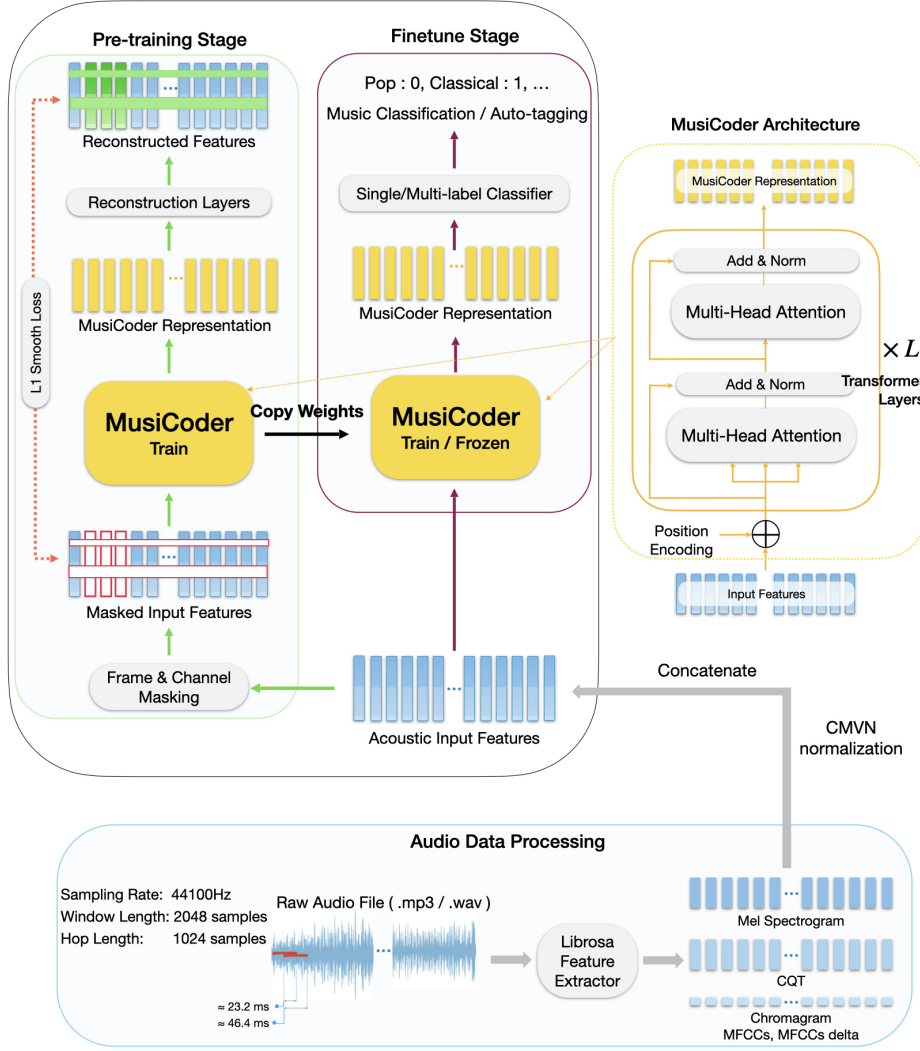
Pre-training Stage

Reconstructed Features

Reconstruction Layers

MusiCoder Representation

L1 Smooth Loss

MusiCoder
Train

Masked Input Features

Frame & Channel Masking

Finetune Stage

Pop : 0, Classical : 1, …

Music Classification / Auto-tagging

Single/Multi-label Classifier

MusiCoder Representation

Copy Weights

MusiCoder
Train / Frozen

Acoustic Input Features

MusiCoder Architecture

MusiCoder Representation

Add & Norm

Multi-Head Attention

Add & Norm

Multi-Head Attention

$\times L$

Transforme
Layers

Position Encoding

Input Features

Concatenate

CMVN normalization

Audio Data Processing

Sampling Rate: 44100Hz
Window Length: 2048 samples
Hop Length: 1024 samples

Raw Audio File ( .mp3 / .wav )

≈ 23.2 ms
≈ 46.4 ms

Librosa Feature Extractor

Mel Spectrogram

CQT

Chromagram
MFCCs, MFCCs delta